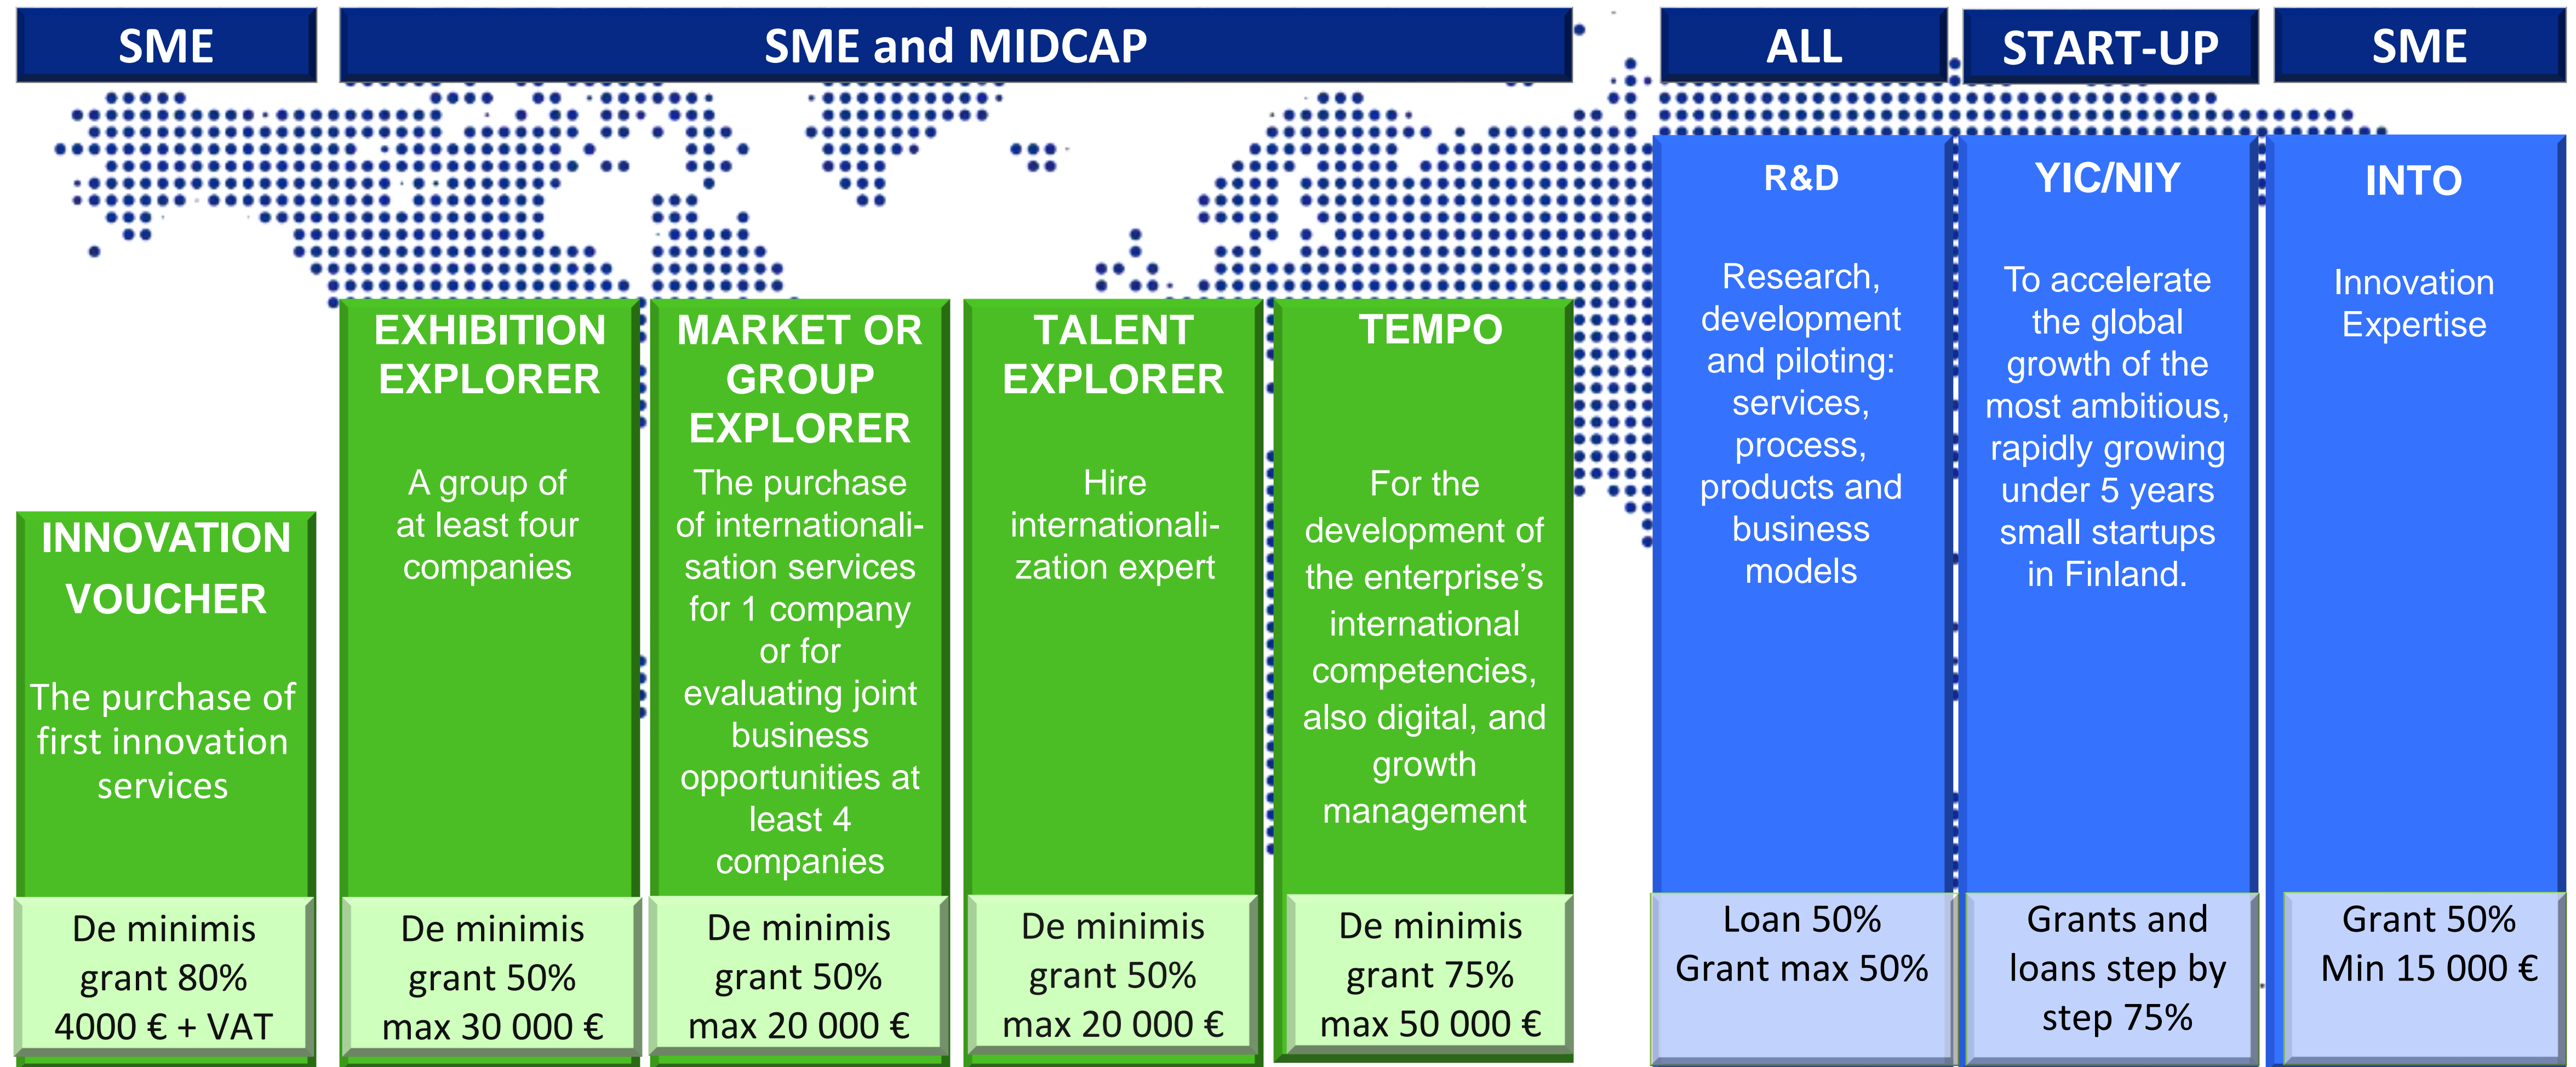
SME

SME and MIDCAP

ALL

START-UP

SME

INNOVATION VOUCHER

The purchase of first innovation services

De minimis grant 80% 4000 € + VAT

EXHIBITION EXPLORER

A group of at least four companies

De minimis grant 50% max 30 000 €

MARKET OR GROUP EXPLORER

The purchase of internationalisation services for 1 company or for evaluating joint business opportunities at least 4 companies

De minimis grant 50% max 20 000 €

TALENT EXPLORER

Hire internationalization expert

De minimis grant 50% max 20 000 €

TEMPO

For the development of the enterprise's international competencies, also digital, and growth management

De minimis grant 75% max 50 000 €

R&D

Research, development and piloting: services, process, products and business models

Loan 50% Grant max 50%

YIC/NIY

To accelerate the global growth of the most ambitious, rapidly growing under 5 years small startups in Finland.

Grants and loans step by step 75%

INTO

Innovation Expertise

Grant 50% Min 15 000 €